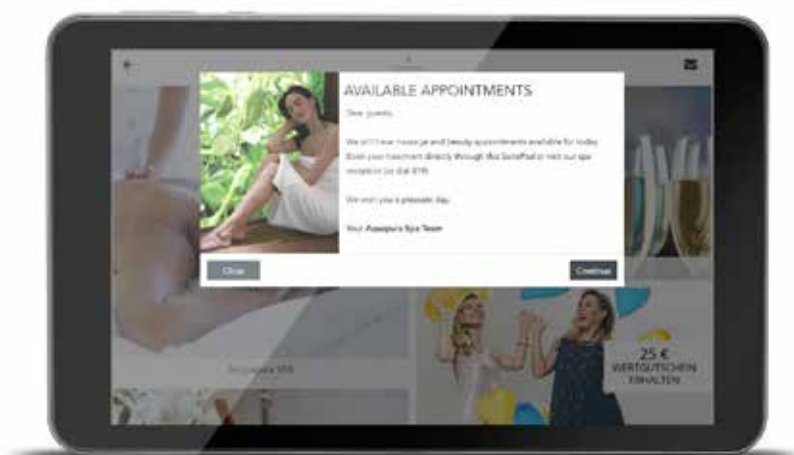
AVAILABLE APPOINTMENTS

Dear guests,

We still have massage and beauty appointments available for today. Book your treatment directly through the SuitePad or visit our spa reception (or dial 819).

We wish you a pleasant day.

Your Aquapura Spa Team

Close

Continue

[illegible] 819

25 €
WERTGUTSCHEIN
ERHALTEN